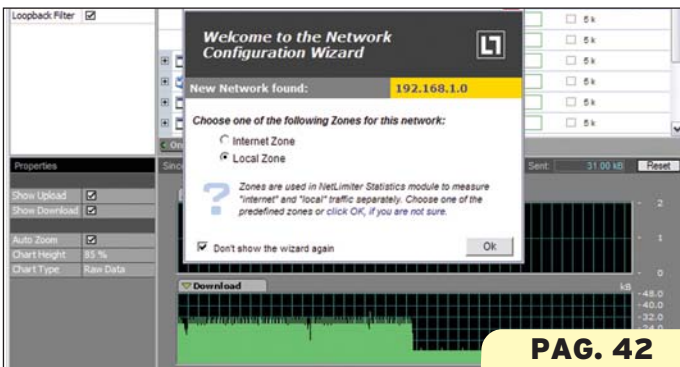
Loopback Filter ☑

Welcome to the Network Configuration Wizard

New Network found: 192.168.1.0

Choose one of the following Zones for this network:

Internet Zone

Local Zone

Zones are used in NetLimiter Statistics module to measure "internet" and "local" traffic separately. Choose one of the predefined zones or click OK, if you are not sure.

☑ Don't show the wizard again

Ok

5 k
5 k
5 k
5 k
5 k
5 k

Properties

Show Upload ☑
Show Download ☑
Auto Zoom ☑
Chart Height 85 %
Chart Type Raw Data

Sent: 31.00 kB Reset

2
1
0

Download

kB
48.0
40.0
32.0

PAG. 42